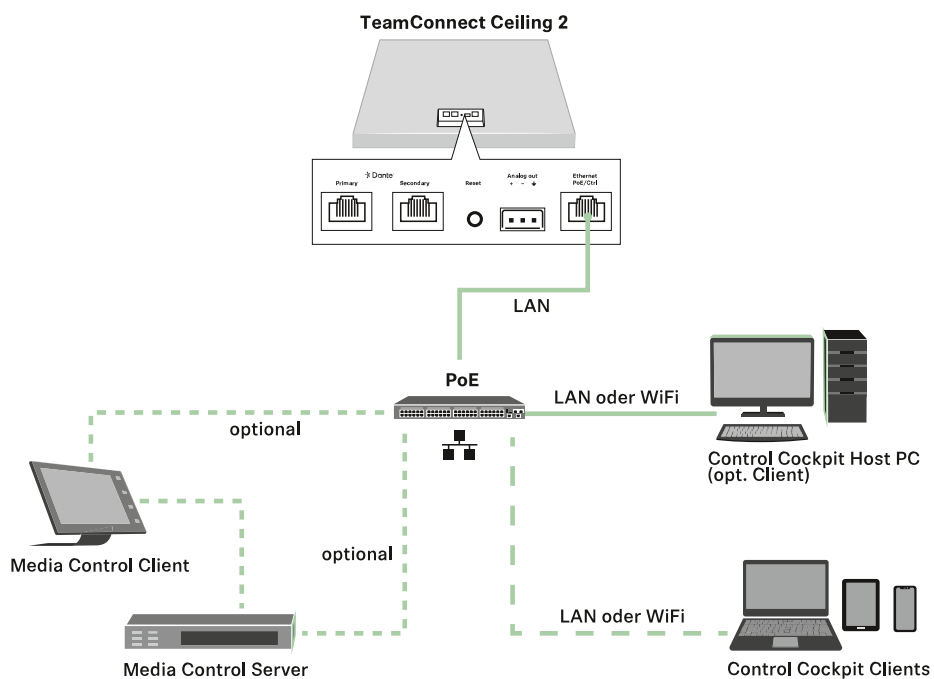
TeamConnect Ceiling 2

Dante
Primary
Secondary
Reset
Analog out
+ −
Ethernet
PoE/Ctrl

LAN

PoE

LAN oder WiFi

optional

Control Cockpit Host PC
(opt. Client)

Media Control Client

optional

LAN oder WiFi

Media Control Server

Control Cockpit Clients